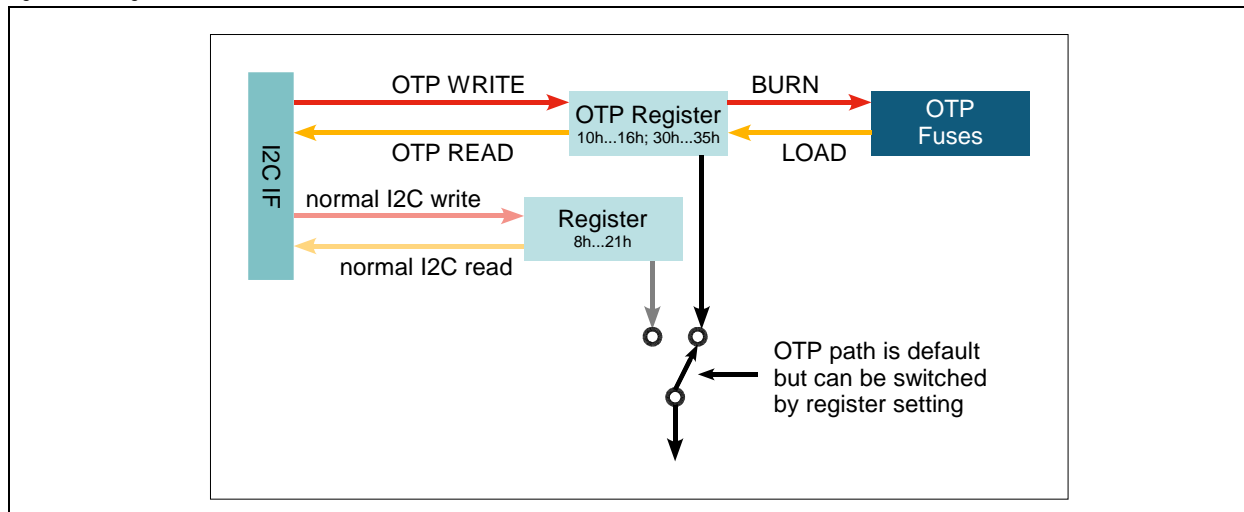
I2C IF

OTP WRITE

OTP READ

OTP Register
10h...16h; 30h...35h

BURN

LOAD

OTP
Fuses

normal I2C write

normal I2C read

Register
8h...21h

OTP path is default but can be switched by register setting